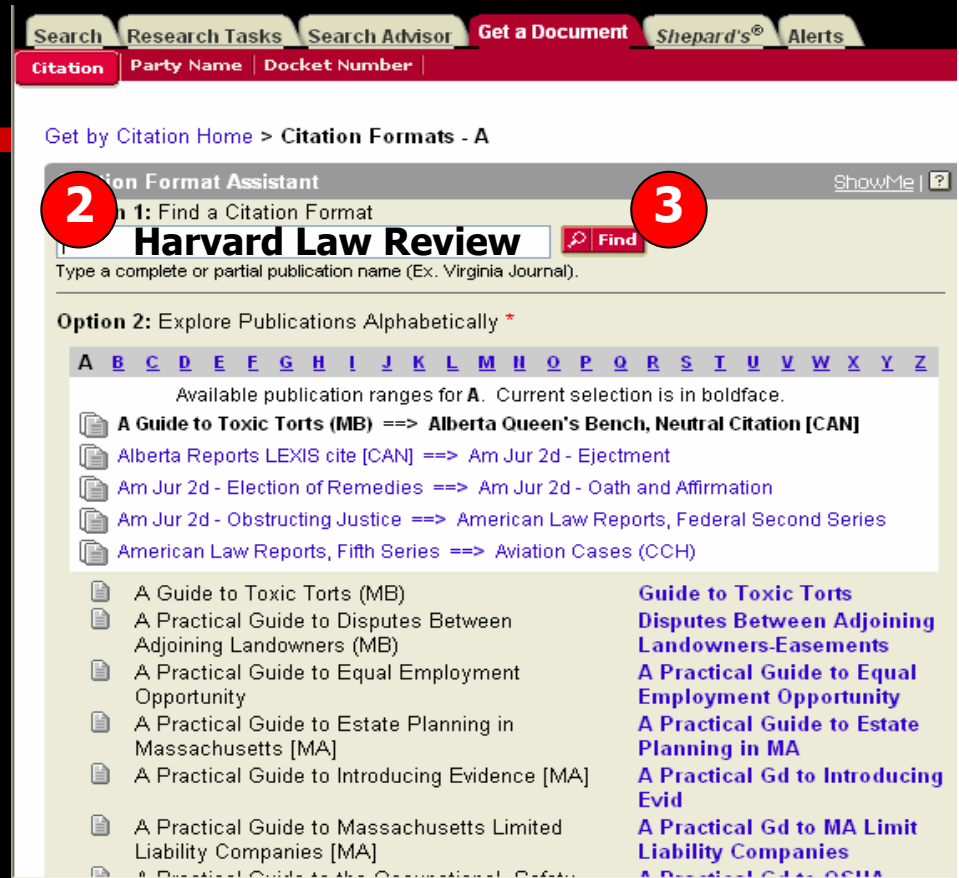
Search | Research Tasks | Search Advisor | Get a Document | Shepard's® | Alerts

Citation | Party Name | Docket Number

Get by Citation Home > Citation Formats - A

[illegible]tion Format Assistant ShowMe | ?

2

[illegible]n 1: Find a Citation Format

3

Harvard Law Review

Find

Type a complete or partial publication name (Ex. Virginia Journal).

Option 2: Explore Publications Alphabetically *

A B C D E F G H I J K L M N O P Q R S T U V W X Y Z

Available publication ranges for A. Current selection is in boldface.

A Guide to Toxic Torts (MB) ==> Alberta Queen's Bench, Neutral Citation [CAN]

Alberta Reports LEXIS cite [CAN] ==> Am Jur 2d - Ejectment

Am Jur 2d - Election of Remedies ==> Am Jur 2d - Oath and Affirmation

Am Jur 2d - Obstructing Justice ==> American Law Reports, Federal Second Series

American Law Reports, Fifth Series ==> Aviation Cases (CCH)

| | |
|---|---|
| A Guide to Toxic Torts (MB) | Guide to Toxic Torts |
| A Practical Guide to Disputes Between Adjoining Landowners (MB) | Disputes Between Adjoining Landowners-Easements |
| A Practical Guide to Equal Employment Opportunity | A Practical Guide to Equal Employment Opportunity |
| A Practical Guide to Estate Planning in Massachusetts [MA] | A Practical Guide to Estate Planning in MA |
| A Practical Guide to Introducing Evidence [MA] | A Practical Gd to Introducing Evid |
| A Practical Guide to Massachusetts Limited Liability Companies [MA] | A Practical Gd to MA Limit Liability Companies |
| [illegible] | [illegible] |